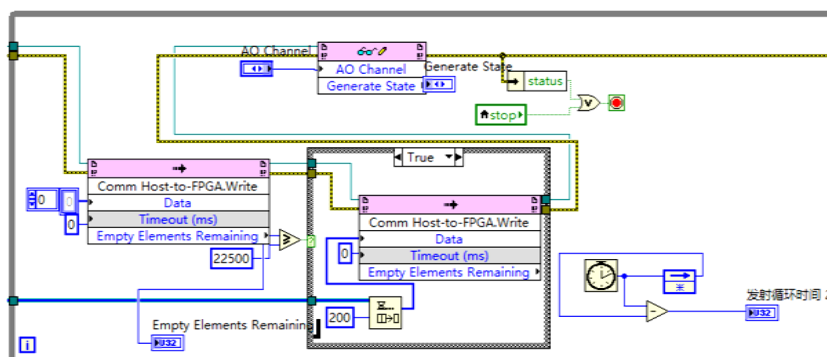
AO Channel
AO Channel
Generate State
Generate State
status
stop
Comm Host-to-FPGA.Write
Data
Timeout (ms)
Empty Elements Remaining
0
0
22500
True
Comm Host-to-FPGA.Write
Data
Timeout (ms)
Empty Elements Remaining
0
200
Empty Elements Remaining
U32
发射循环时间
U32
i